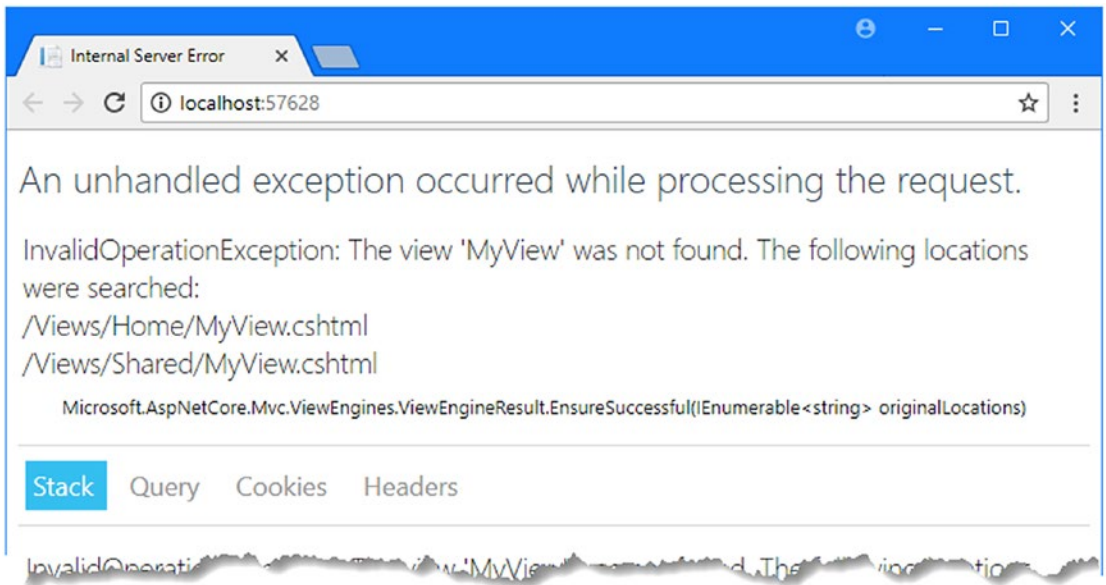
Internal Server Error ×

localhost:57628

An unhandled exception occurred while processing the request.

InvalidOperationException: The view 'MyView' was not found. The following locations were searched:
/Views/Home/MyView.cshtml
/Views/Shared/MyView.cshtml

Microsoft.AspNetCore.Mvc.ViewEngines.ViewEngineResult.EnsureSuccessful(IEnumerable<string> originalLocations)

Stack Query Cookies Headers

InvalidOperati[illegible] view 'MyView' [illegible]d. The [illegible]